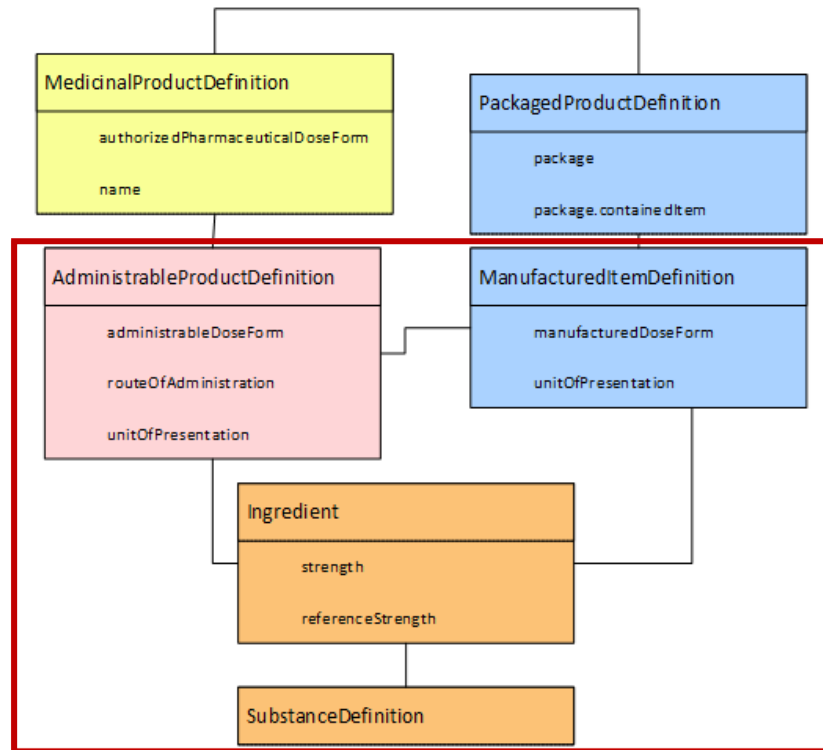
MedicinalProductDefinition

authorizedPharmaceuticalDoseForm

name

PackagedProductDefinition

package

package.containedItem

AdministrableProductDefinition

administrableDoseForm

routeOfAdministration

unitOfPresentation

ManufacturedItemDefinition

manufacturedDoseForm

unitOfPresentation

Ingredient

strength

referenceStrength

SubstanceDefinition